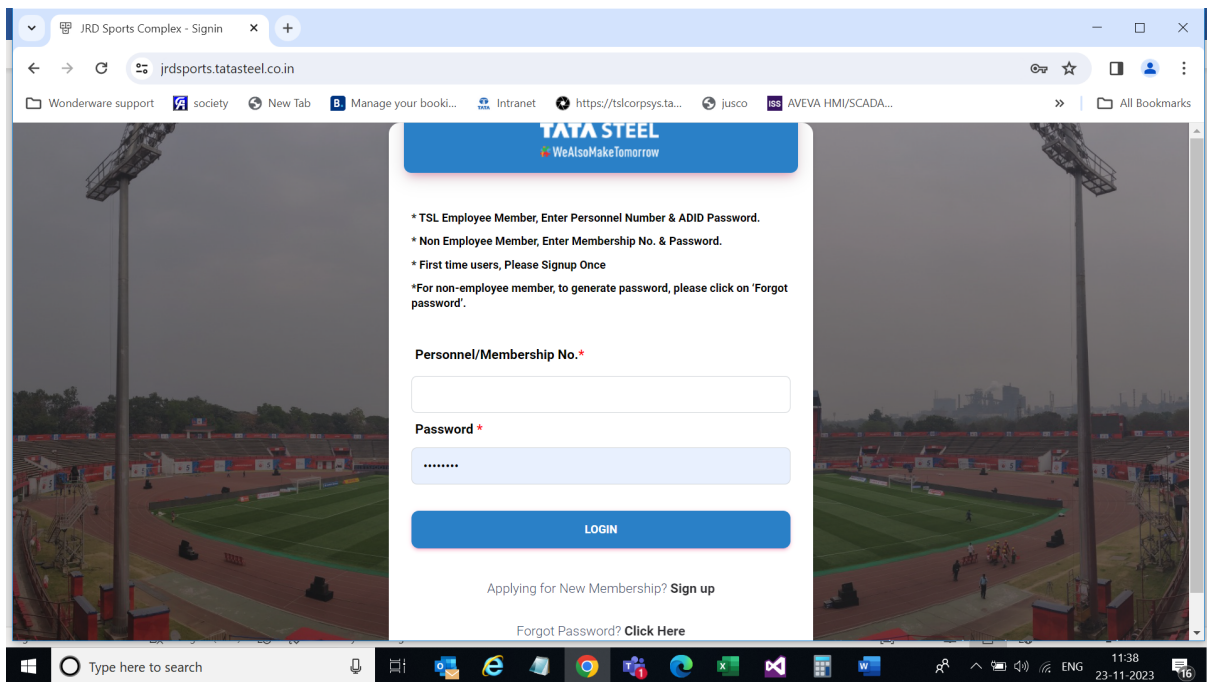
JRD Sports Complex - Signin
jrdsports.tatasteel.co.in
Wonderware support
society
New Tab
Manage your booki...
Intranet
https://tslcorpsys.ta...
jusco
AVEVA HMI/SCADA...
All Bookmarks

TATA STEEL
#WeAlsoMakeTomorrow

* TSL Employee Member, Enter Personnel Number & ADID Password.
* Non Employee Member, Enter Membership No. & Password.
* First time users, Please Signup Once
*For non-employee member, to generate password, please click on 'Forgot password'.

Personnel/Membership No.*

Password *

LOGIN

Applying for New Membership? Sign up

Forgot Password? Click Here

Type here to search
ENG
11:38
23-11-2023
16